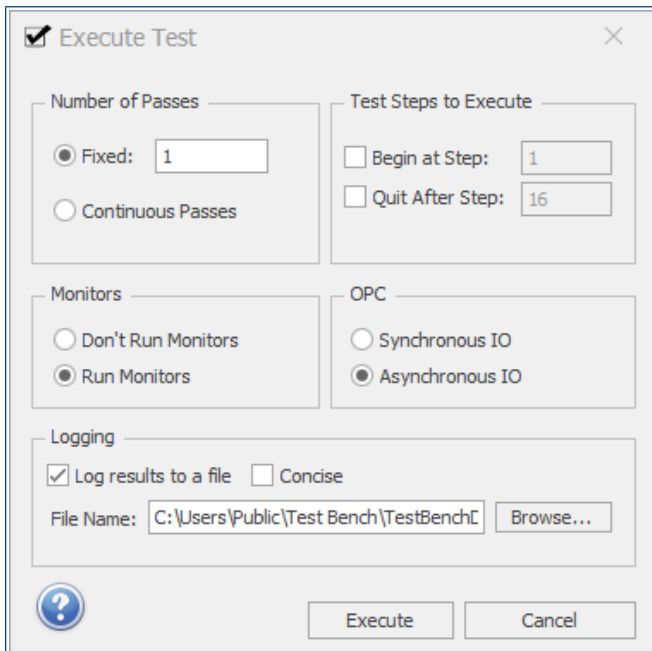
Execute Test

Number of Passes

Fixed: 1

Continuous Passes

Test Steps to Execute

Begin at Step: 1

Quit After Step: 16

Monitors

Don't Run Monitors

Run Monitors

OPC

Synchronous IO

Asynchronous IO

Logging

Log results to a file

Concise

File Name: C:\Users\Public\Test Bench\TestBenchD

Browse...

Execute

Cancel